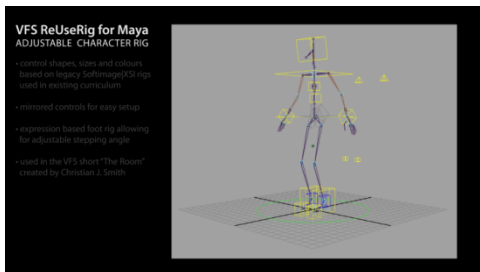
VFS ReUseRig for Maya
ADJUSTABLE CHARACTER RIG

• control shapes, sizes and colours based on legacy Softimage|XSI rigs used in existing curriculum

• mirrored controls for easy setup

• expression based foot rig allowing for adjustable stepping angle

• used in the VFS short "The Room" created by Christian J. Smith